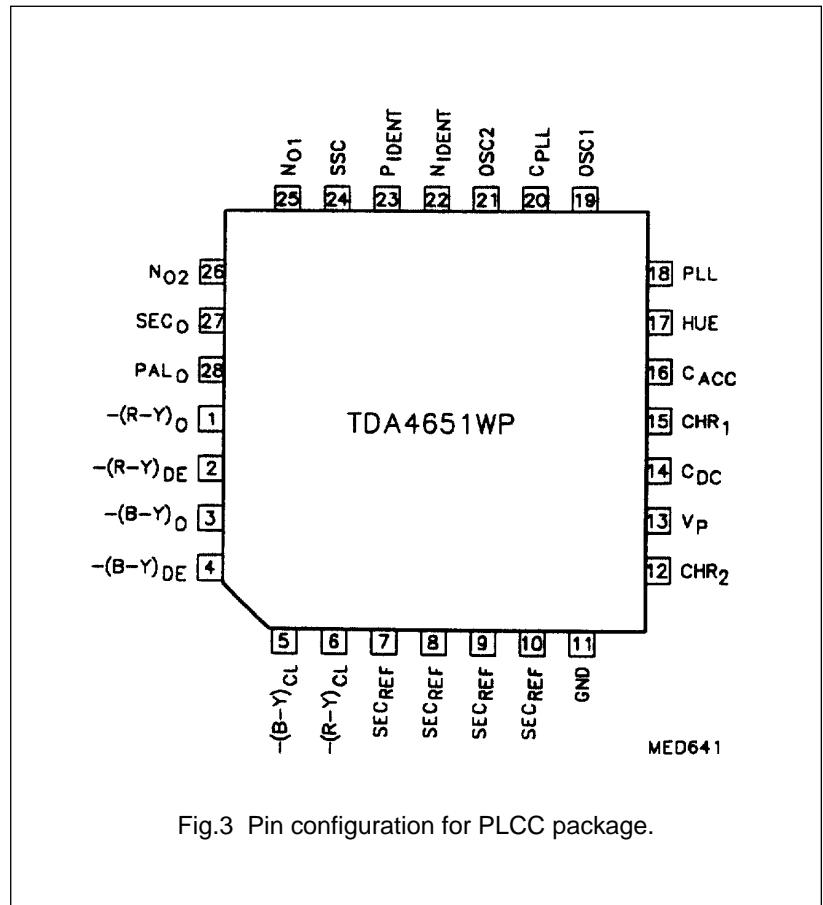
$N_{O1}$ 25
SSC 24
$P_{IDENT}$ 23
$N_{IDENT}$ 22
OSC2 21
$C_{PLL}$ 20
OSC1 19

$N_{O2}$ 26
$SEC_O$ 27
$PAL_O$ 28
$-(R-Y)_O$ 1
$-(R-Y)_{DE}$ 2
$-(B-Y)_O$ 3
$-(B-Y)_{DE}$ 4

18 PLL
17 HUE
16 $C_{ACC}$
15 $CHR_1$
14 $C_{DC}$
13 $V_P$
12 $CHR_2$

TDA4651WP

5 $-(B-Y)_{CL}$
6 $-(R-Y)_{CL}$
7 $SEC_{REF}$
8 $SEC_{REF}$
9 $SEC_{REF}$
10 $SEC_{REF}$
11 GND

MED641

Fig.3 Pin configuration for PLCC package.